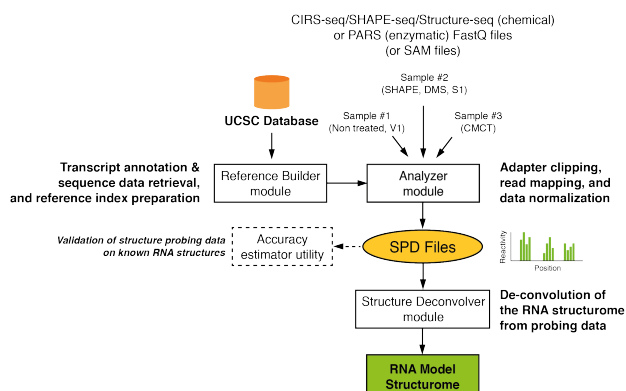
CIRS-seq/SHAPE-seq/Structure-seq (chemical) or PARS (enzymatic) FastQ files (or SAM files)

Sample #2 (SHAPE, DMS, S1)

Sample #1 (Non treated, V1)

Sample #3 (CMCT)

UCSC Database

Transcript annotation & sequence data retrieval, and reference index preparation

Reference Builder module

Analyzer module

Adapter clipping, read mapping, and data normalization

Validation of structure probing data on known RNA structures

Accuracy estimator utility

SPD Files

Reactivity

Position

Structure Deconvolver module

De-convolution of the RNA structurome from probing data

RNA Model Structurome